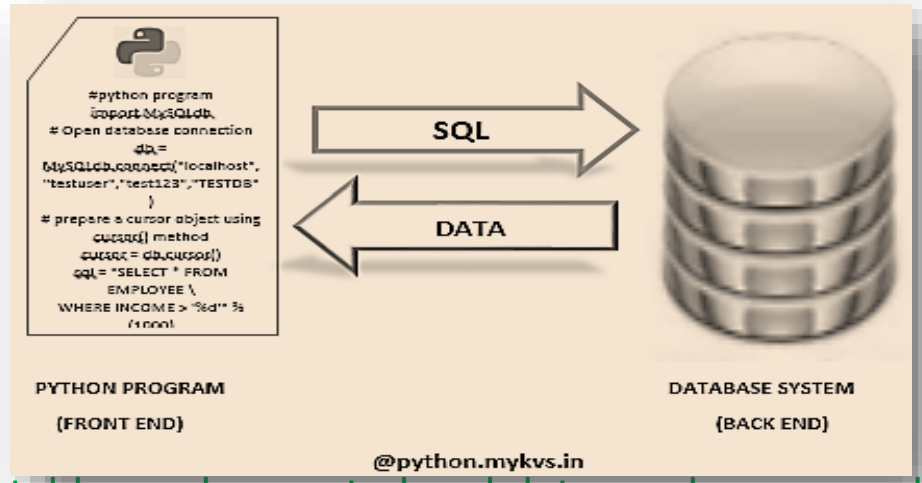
#python program
import MySQLdb
# Open database connection
db = MySQLdb.connect("localhost", "testuser","test123","TESTDB" )
# prepare a cursor object using cursor() method
cursor = db.cursor()
sql = "SELECT * FROM EMPLOYEE \
WHERE INCOME > '%d'" % (1000)

SQL

DATA

PYTHON PROGRAM

(FRONT END)

DATABASE SYSTEM

(BACK END)

@python.mykvs.in